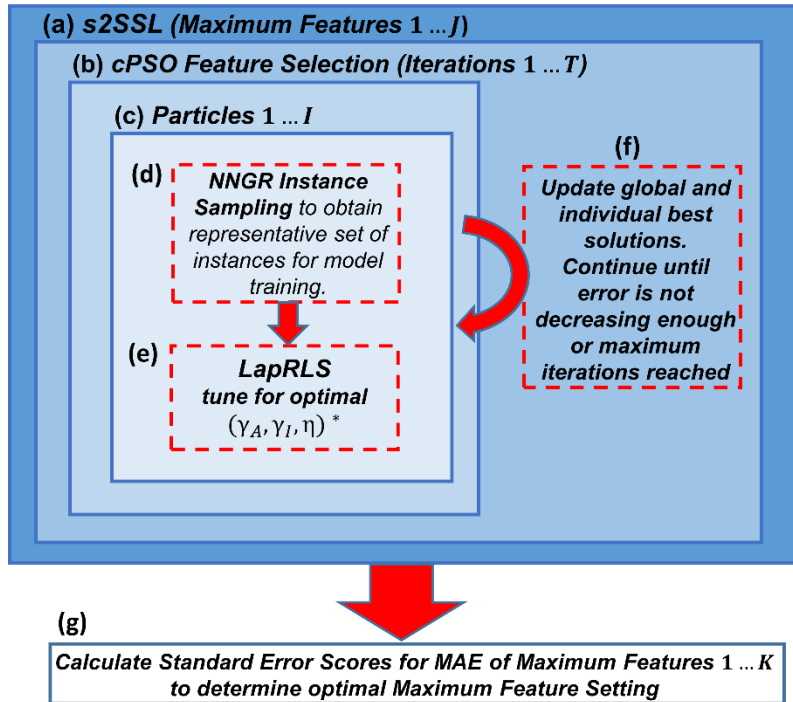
(a) s2SSL (Maximum Features $1 \dots J$)

(b) cPSO Feature Selection (Iterations $1 \dots T$)

(c) Particles $1 \dots I$

(d) NNGR Instance Sampling to obtain representative set of instances for model training.

(e) LapRLS tune for optimal $(\gamma_A, \gamma_I, \eta)^*$

(f) Update global and individual best solutions. Continue until error is not decreasing enough or maximum iterations reached

(g) Calculate Standard Error Scores for MAE of Maximum Features $1 \dots K$ to determine optimal Maximum Feature Setting